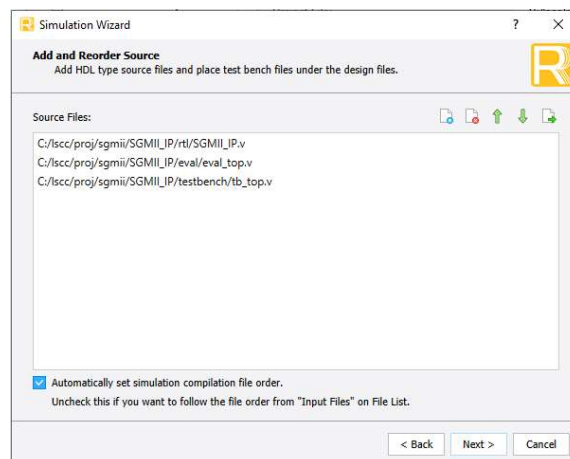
Simulation Wizard

?

Add and Reorder Source

Add HDL type source files and place test bench files under the design files.

Source Files:

C:/lscc/proj/sgmii/SGMII_IP/rtl/SGMII_IP.v
C:/lscc/proj/sgmii/SGMII_IP/eval/eval_top.v
C:/lscc/proj/sgmii/SGMII_IP/testbench/tb_top.v

Automatically set simulation compilation file order.

Uncheck this if you want to follow the file order from "Input Files" on File List.

< Back

Next >

Cancel